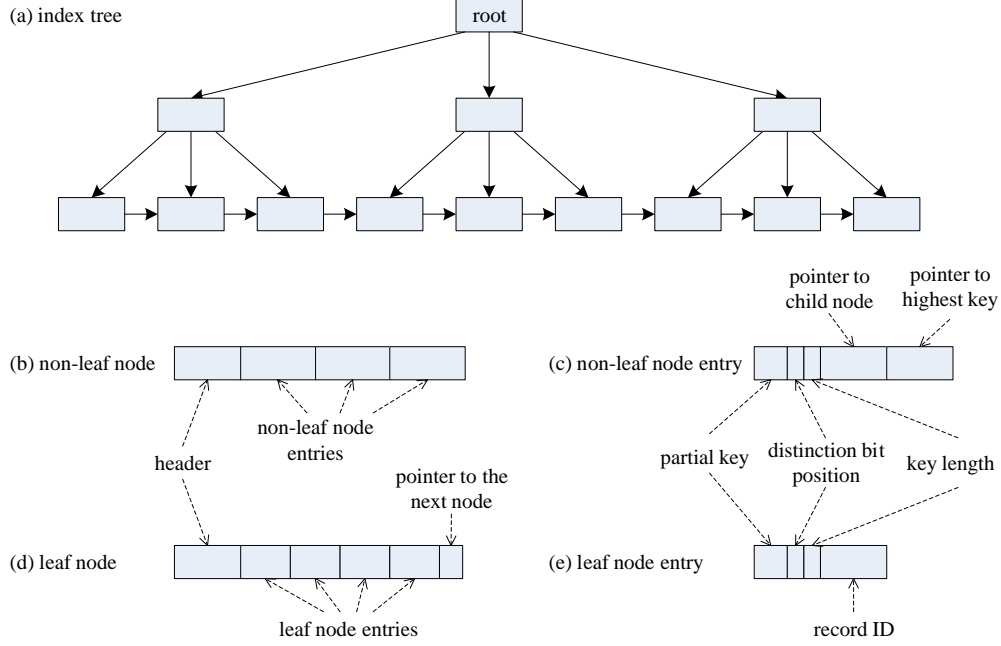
(a) index tree

root

pointer to child node

pointer to highest key

(b) non-leaf node

(c) non-leaf node entry

non-leaf node entries

header

partial key

distinction bit position

key length

pointer to the next node

(d) leaf node

(e) leaf node entry

leaf node entries

record ID